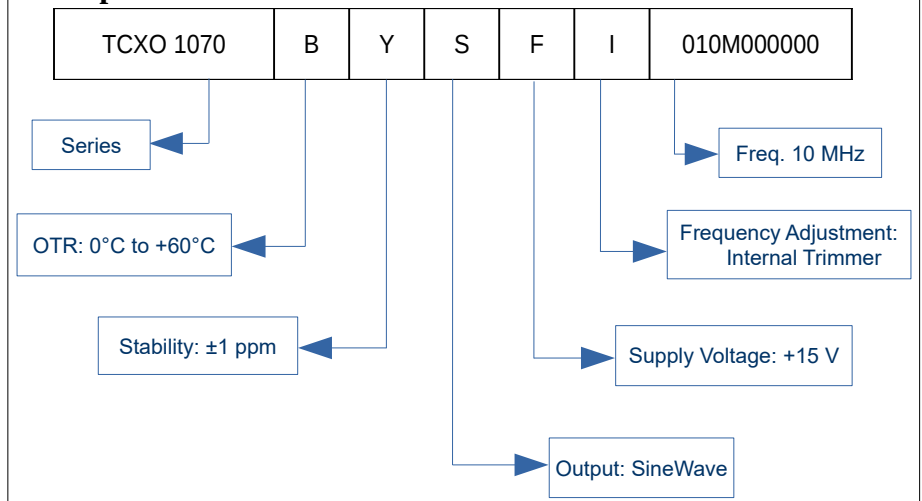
| TCXO 1070 | B | Y | S | F | I | 010M000000 |
|---|---|---|---|---|---|---|

Series

OTR: 0°C to +60°C

Stability: ±1 ppm

Freq. 10 MHz

Frequency Adjustment: Internal Trimmer

Supply Voltage: +15 V

Output: SineWave